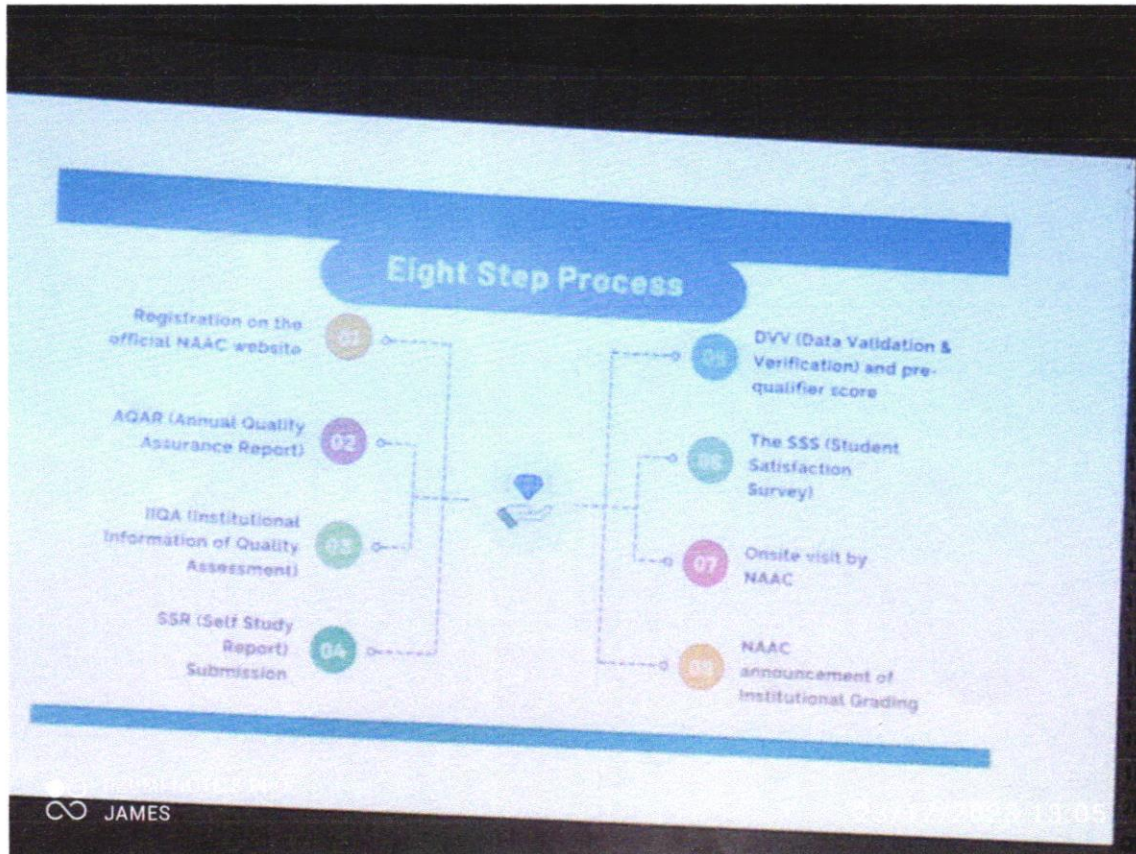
Eight Step Process

Registration on the official NAAC website 01

AQAR (Annual Quality Assurance Report) 02

IIQA (Institutional Information of Quality Assessment) 03

SSR (Self Study Report) Submission 04

05 DVV (Data Validation & Verification) and pre-qualifier score

06 The SSS (Student Satisfaction Survey)

07 Onsite visit by NAAC

08 NAAC announcement of Institutional Grading

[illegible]
JAMES
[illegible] 19:05